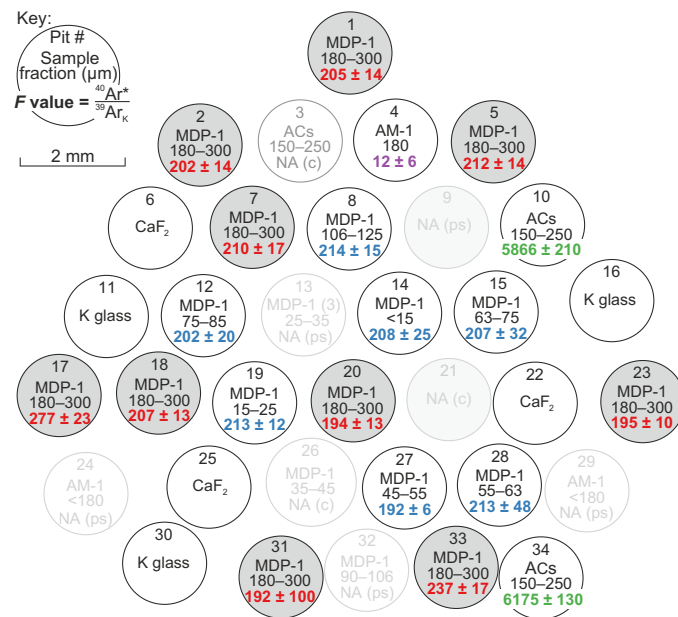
Key:
Pit #
Sample
fraction (μm)
**F value** = $\frac{^{40}Ar^*}{^{39}Ar_K}$

2 mm

1
MDP-1
180–300
205 ± 14

2
MDP-1
180–300
202 ± 14

3
ACs
150–250
NA (c)

4
AM-1
180
12 ± 6

5
MDP-1
180–300
212 ± 14

6
$CaF_2$

7
MDP-1
180–300
210 ± 17

8
MDP-1
106–125
214 ± 15

9
NA (ps)

10
ACs
150–250
5866 ± 210

11
K glass

12
MDP-1
75–85
202 ± 20

13
MDP-1 (3)
25–35
NA (ps)

14
MDP-1
<15
208 ± 25

15
MDP-1
63–75
207 ± 32

16
K glass

17
MDP-1
180–300
277 ± 23

18
MDP-1
180–300
207 ± 13

19
MDP-1
15–25
213 ± 12

20
MDP-1
180–300
194 ± 13

21
NA (c)

22
$CaF_2$

23
MDP-1
180–300
195 ± 10

24
AM-1
<180
NA (ps)

25
$CaF_2$

26
MDP-1
35–45
NA (c)

27
MDP-1
45–55
192 ± 6

28
MDP-1
55–63
213 ± 48

29
AM-1
<180
NA (ps)

30
K glass

31
MDP-1
180–300
192 ± 100

32
MDP-1
90–106
NA (ps)

33
MDP-1
180–300
237 ± 17

34
ACs
150–250
6175 ± 130